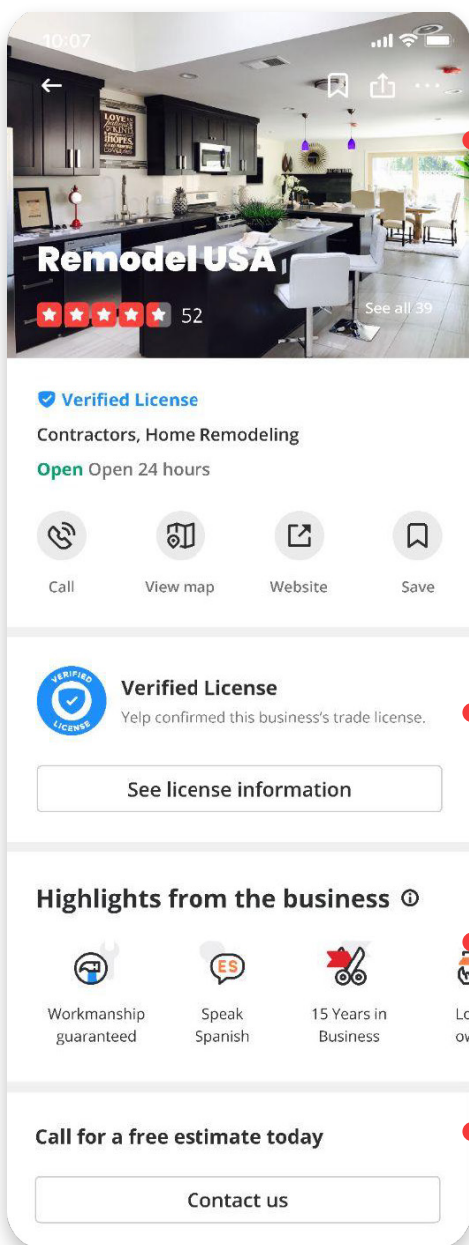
10:07

Remodel USA

52

See all 39

Verified License

Contractors, Home Remodeling

Open Open 24 hours

Call

View map

Website

Save

VERIFIED LICENSE

Verified License

Yelp confirmed this business's trade license.

See license information

Highlights from the business

ES

Workmanship guaranteed

Speak Spanish

15 Years in Business

Lo ow

Call for a free estimate today

Contact us